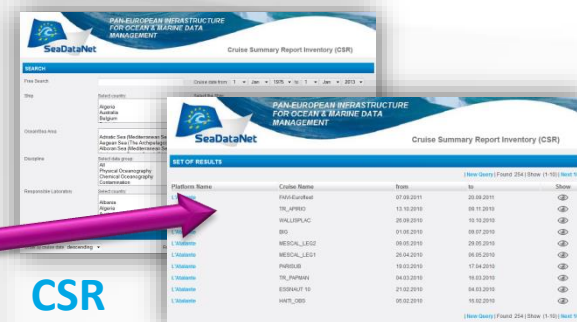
PAN-EUROPEAN INFRASTRUCTURE FOR OCEAN & MARINE DATA MANAGEMENT

SeaDataNet

Cruise Summary Report Inventory (CSR)

SEARCH

Free Search

Cruise date from: 1 Jan 1976 to 1 Jan 2013

Ship

Select country

Algeria
Australia
Belgium

Ocean/Sea Area

Adriatic Sea (Mediterranean Sea)
Aegean Sea (The Archipelago)
Alboran Sea (Mediterranean Sea)

Discipline

Select data group
All
Physical Oceanography
Chemical Oceanography
Contaminants

Responsible Laboratory

Select country

Albania
Algeria
Australia

descending

PAN-EUROPEAN INFRASTRUCTURE FOR OCEAN & MARINE DATA MANAGEMENT

SeaDataNet

Cruise Summary Report Inventory (CSR)

SET OF RESULTS

| New Query | Found: 254 | Show (1-10) | Next 1

| Platform Name | Cruise Name | from | to | Show |
|---|---|---|---|---|
| L'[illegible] | FAVI-EuroNet | 07.09.2011 | 20.09.2011 | |
| | TR_APRIKI | 13.10.2010 | 09.11.2010 | |
| | WALLISPLAC | 26.09.2010 | 10.10.2010 | |
| L'Atalante | BIG | 01.06.2010 | 09.07.2010 | |
| L'Atalante | MESCAL_LEG2 | 09.05.2010 | 29.05.2010 | |
| L'Atalante | MESCAL_LEG1 | 26.04.2010 | 06.05.2010 | |
| L'Atalante | PARISUB | 19.03.2010 | 17.04.2010 | |
| L'Atalante | TR_PAPANIN | 04.03.2010 | 16.03.2010 | |
| L'Atalante | ESSNAUT 10 | 21.02.2010 | 04.03.2010 | |
| L'Atalante | HAITI_OBS | 05.02.2010 | 15.02.2010 | |

| New Query | Found: 254 | Show (1-10) | Next 1

CSR